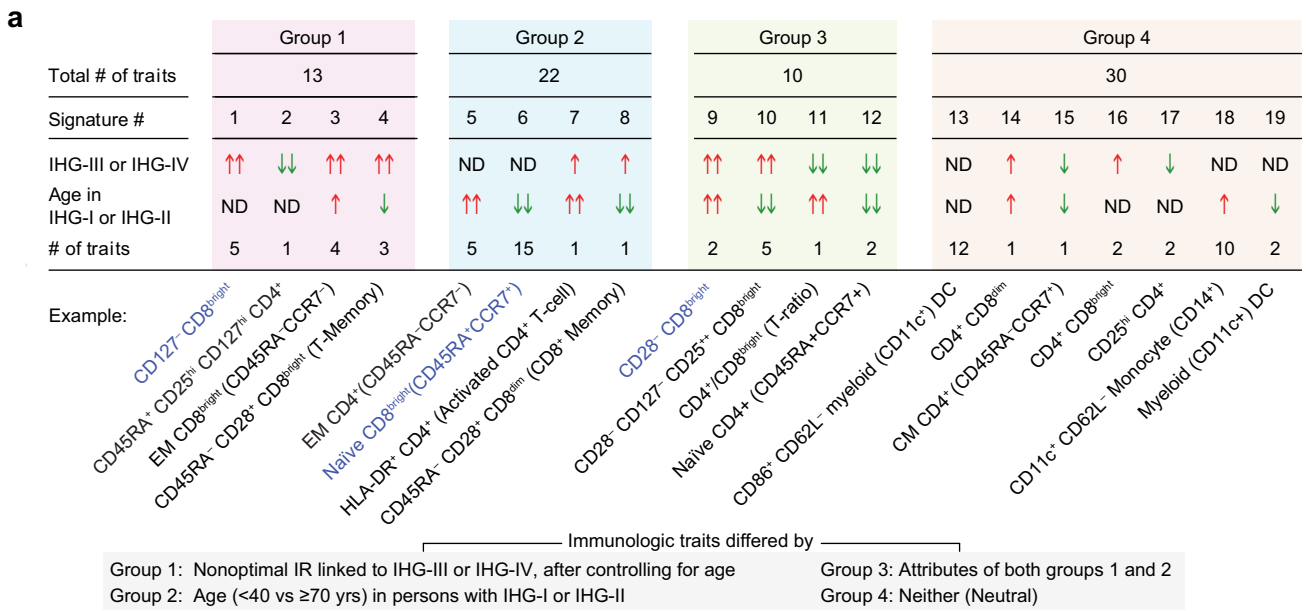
a

| | Group 1 | | | | Group 2 | | | | Group 3 | | | | Group 4 | | | | | | |
|---|---|---|---|---|---|---|---|---|---|---|---|---|---|---|---|---|---|---|---|
| Total # of traits | 13 | | | | 22 | | | | 10 | | | | 30 | | | | | | |
| Signature # | 1 | 2 | 3 | 4 | 5 | 6 | 7 | 8 | 9 | 10 | 11 | 12 | 13 | 14 | 15 | 16 | 17 | 18 | 19 |
| IHG-III or IHG-IV | ↑↑ | ↓↓ | ↑↑ | ↑↑ | ND | ND | ↑ | ↑ | ↑↑ | ↑↑ | ↓↓ | ↓↓ | ND | ↑ | ↓ | ↑ | ↓ | ND | ND |
| Age in IHG-I or IHG-II | ND | ND | ↑ | ↓ | ↑↑ | ↓↓ | ↑↑ | ↓↓ | ↑↑ | ↓↓ | ↑↑ | ↓↓ | ND | ↑ | ↓ | ND | ND | ↑ | ↓ |
| # of traits | 5 | 1 | 4 | 3 | 5 | 15 | 1 | 1 | 2 | 5 | 1 | 2 | 12 | 1 | 1 | 2 | 2 | 10 | 2 |

Example:
CD127$^-$ CD8$^{bright}$
CD45RA$^+$ CD25$^{hi}$ CD127$^{hi}$ CD4$^+$
EM CD8$^{bright}$ (CD45RA$^-$CCR7$^-$)
CD45RA$^-$ CD28$^+$ CD8$^{bright}$ (T-Memory)
EM CD4$^+$(CD45RA$^-$CCR7$^-$)
Naïve CD8$^{bright}$(CD45RA$^+$CCR7$^+$)
HLA-DR$^+$ CD4$^+$ (Activated CD4$^+$ T-cell)
CD45RA$^-$ CD28$^+$ CD8$^{dim}$ (CD8$^+$ Memory)
CD28$^-$ CD8$^{bright}$
CD28$^-$ CD127$^-$ CD25$^{++}$ CD8$^{bright}$
CD4$^+$/CD8$^{bright}$ (T-ratio)
Naïve CD4+ (CD45RA+CCR7+)
CD86$^+$ CD62L$^-$ myeloid (CD11c$^+$) DC
CD4$^+$ CD8$^{dim}$
CM CD4$^+$ (CD45RA$^-$CCR7$^+$)
CD4$^+$ CD8$^{bright}$
CD25$^{hi}$ CD4$^+$
CD11c$^+$ CD62L$^-$ Monocyte (CD14$^+$)
Myeloid (CD11c+) DC

Immunologic traits differed by

Group 1: Nonoptimal IR linked to IHG-III or IHG-IV, after controlling for age
Group 2: Age (<40 vs ≥70 yrs) in persons with IHG-I or IHG-II
Group 3: Attributes of both groups 1 and 2
Group 4: Neither (Neutral)